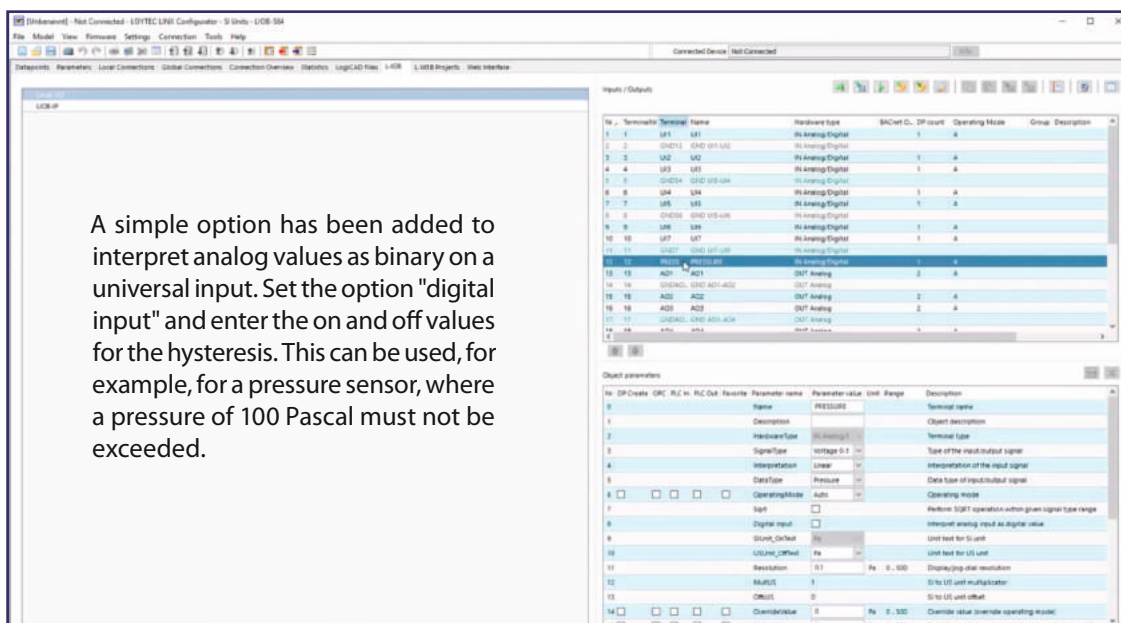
[Unbenannt] - Not Connected - LOYTEC LINX Configurator - SI Units - L-IOB-S64

File Model View Firmware Settings Connection Tools Help

Connected Device Not Connected

Datapoints Parameters Local Connections Global Connections Connection Overview Statistics LogiCAD Files L-IOB L-WEB Projects Web Interface

LIOB-IP

Inputs / Outputs

| Nr. | Terminal Nr | Terminal | Name | Hardware type | BACnet O... | DP count | Operating Mode | Group | Description |
|---|---|---|---|---|---|---|---|---|---|
| 1 | 1 | UI1 | UI1 | IN Analog/Digital | | 1 | A | | |
| 2 | 2 | GND12 | GND UI1-UI2 | IN Analog/Digital | | | | | |
| 3 | 3 | UI2 | UI2 | IN Analog/Digital | | 1 | A | | |
| 4 | 4 | UI3 | UI3 | IN Analog/Digital | | 1 | A | | |
| 5 | 5 | GND34 | GND UI3-UI4 | IN Analog/Digital | | | | | |
| 6 | 6 | UI4 | UI4 | IN Analog/Digital | | 1 | A | | |
| 7 | 7 | UI5 | UI5 | IN Analog/Digital | | 1 | A | | |
| 8 | 8 | GND56 | GND UI5-UI6 | IN Analog/Digital | | | | | |
| 9 | 9 | UI6 | UI6 | IN Analog/Digital | | 1 | A | | |
| 10 | 10 | UI7 | UI7 | IN Analog/Digital | | 1 | A | | |
| 11 | 11 | GND78 | GND UI7-UI8 | IN Analog/Digital | | | | | |
| 12 | 12 | PRESS | PRESSURE | IN Analog/Digital | | 1 | A | | |
| 13 | 13 | AO1 | AO1 | OUT Analog | | 2 | A | | |
| 14 | 14 | GNDAO1 | GND AO1-AO2 | OUT Analog | | | | | |
| 15 | 15 | AO2 | AO2 | OUT Analog | | 2 | A | | |
| 16 | 16 | AO3 | AO3 | OUT Analog | | 2 | A | | |
| 17 | 17 | GNDAO | GND AO3-AO4 | OUT Analog | | | | | |

A simple option has been added to interpret analog values as binary on a universal input. Set the option "digital input" and enter the on and off values for the hysteresis. This can be used, for example, for a pressure sensor, where a pressure of 100 Pascal must not be exceeded.

Object parameters

| Nr | DP Create | ORC | PLC In | PLC Out | Favorite | Parameter name | Parameter value | Unit | Range | Description |
|---|---|---|---|---|---|---|---|---|---|---|
| 0 | | | | | | Name | PRESSURE | | | Terminal name |
| 1 | | | | | | Description | | | | Object description |
| 2 | | | | | | HardwareType | IN Analog/D | | | Terminal type |
| 3 | | | | | | SignalType | Voltage 0-1 | | | Type of the input/output signal |
| 4 | | | | | | Interpretation | Linear | | | Interpretation of the input signal |
| 5 | | | | | | DataType | Pressure | | | Data type of input/output signal |
| 6 | ☐ | ☐ | ☐ | ☐ | ☐ | OperatingMode | Auto | | | Operating mode |
| 7 | | | | | | Sqrt | ☐ | | | Perform SQRT operation within given signal type range |
| 8 | | | | | | Digital input | ☐ | | | Interpret analog input as digital value |
| 9 | | | | | | SIUnit_OnText | Pa | | | Unit text for SI unit |
| 10 | | | | | | USUnit_Offtext | Pa | | | Unit text for US unit |
| 11 | | | | | | Resolution | 0.1 | Pa | 0...100 | Display/jog-dial resolution |
| 12 | | | | | | MultUS | 1 | | | SI to US unit multiplicator |
| 13 | | | | | | OffsUS | 0 | | | SI to US unit offset |
| 14 | ☐ | ☐ | ☐ | ☐ | ☐ | OverrideValue | 0 | Pa | 0...100 | Override value (override operating mode) |